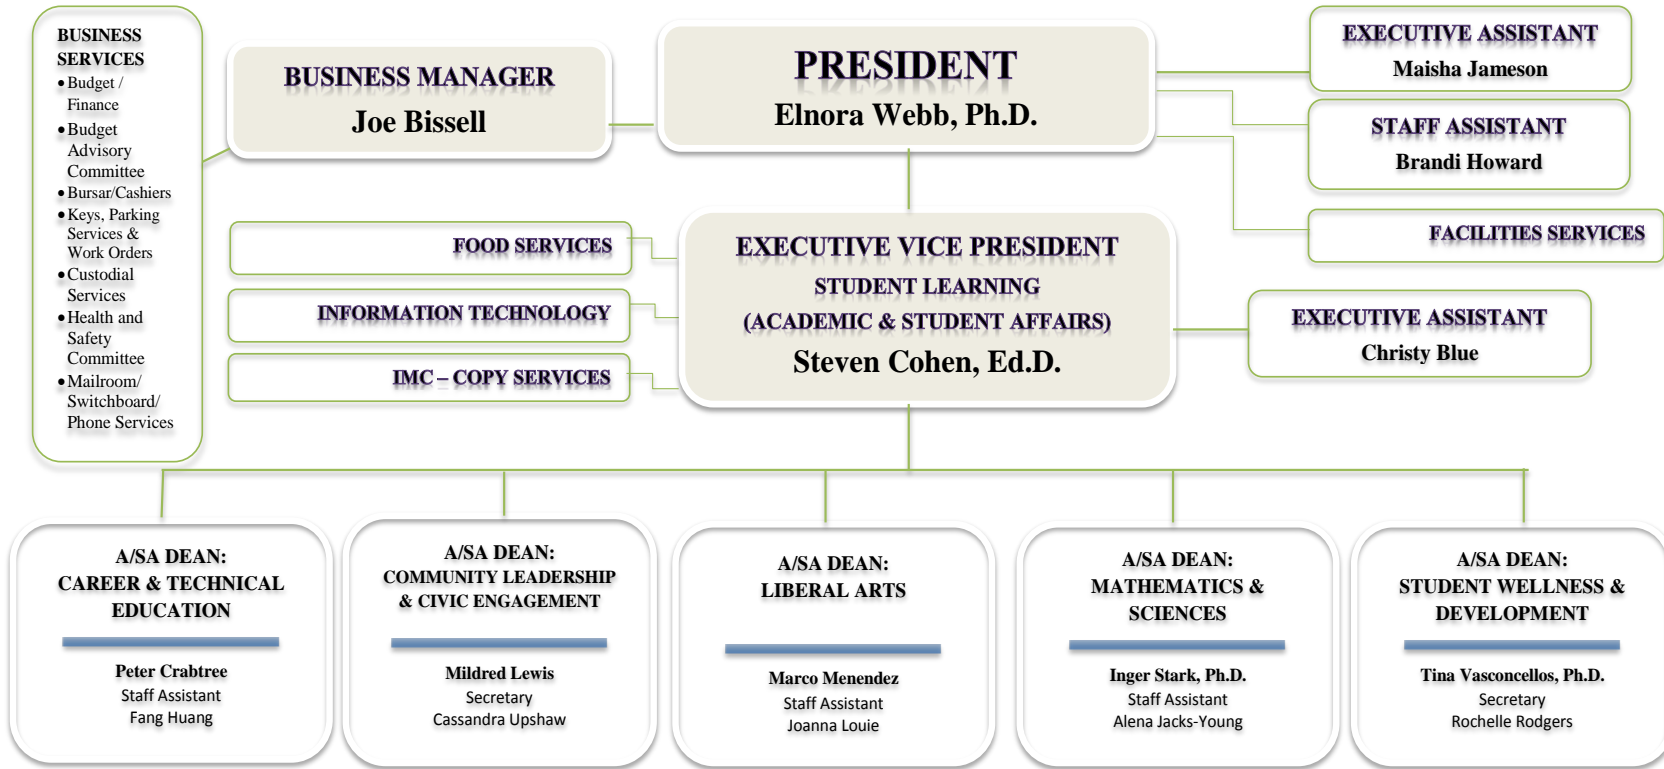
BUSINESS SERVICES
• Budget / Finance
• Budget Advisory Committee
• Bursar/Cashiers
• Keys, Parking Services & Work Orders
• Custodial Services
• Health and Safety Committee
• Mailroom/ Switchboard/ Phone Services

BUSINESS MANAGER
Joe Bissell

PRESIDENT
Elnora Webb, Ph.D.

EXECUTIVE ASSISTANT
Maisha Jameson

STAFF ASSISTANT
Brandi Howard

FACILITIES SERVICES

FOOD SERVICES

INFORMATION TECHNOLOGY

IMC – COPY SERVICES

EXECUTIVE VICE PRESIDENT
STUDENT LEARNING
(ACADEMIC & STUDENT AFFAIRS)
Steven Cohen, Ed.D.

EXECUTIVE ASSISTANT
Christy Blue

A/SA DEAN:
CAREER & TECHNICAL EDUCATION
Peter Crabtree
Staff Assistant
Fang Huang

A/SA DEAN:
COMMUNITY LEADERSHIP & CIVIC ENGAGEMENT
Mildred Lewis
Secretary
Cassandra Upshaw

A/SA DEAN:
LIBERAL ARTS
Marco Menendez
Staff Assistant
Joanna Louie

A/SA DEAN:
MATHEMATICS & SCIENCES
Inger Stark, Ph.D.
Staff Assistant
Alena Jacks-Young

A/SA DEAN:
STUDENT WELLNESS & DEVELOPMENT
Tina Vasconcellos, Ph.D.
Secretary
Rochelle Rodgers